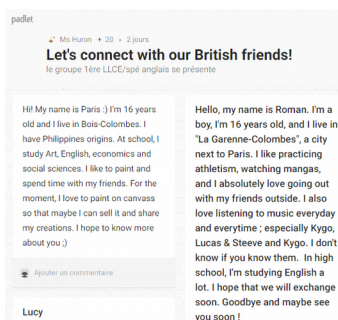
padlet

Ms Huron • 20 • 2 jours

Let's connect with our British friends!

le groupe 1ère LLCE/spé anglais se présente

Hi! My name is Paris :) I'm 16 years old and I live in Bois-Colombes. I have Philippines origins. At school, I study Art, English, economics and social sciences. I like to paint and spend time with my friends. For the moment, I love to paint on canvass so that maybe I can sell it and share my creations. I hope to know more about you ;)

Ajouter un commentaire

Lucy

Hello, my name is Roman. I'm a boy, I'm 16 years old, and I live in "La Garenne-Colombes", a city next to Paris. I like practicing athletism, watching mangas, and I absolutely love going out with my friends outside. I also love listening to music everyday and everytime ; especially Kygo, Lucas & Steeve and Kygo. I don't know if you know them. In high school, I'm studying English a lot. I hope that we will exchange soon. Goodbye and maybe see you soon !